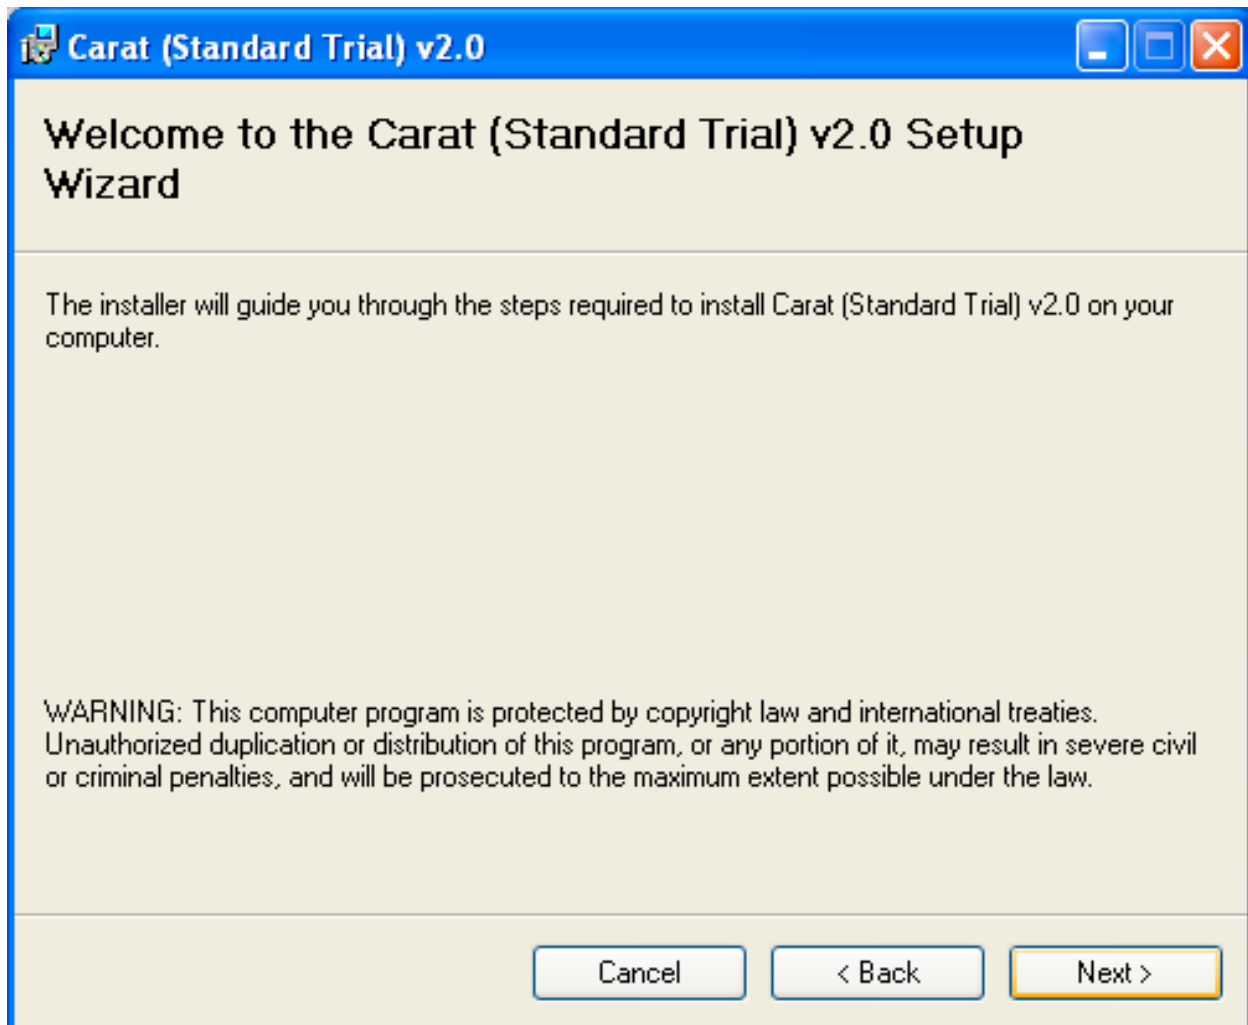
Carat (Standard Trial) v2.0

Welcome to the Carat (Standard Trial) v2.0 Setup Wizard

The installer will guide you through the steps required to install Carat (Standard Trial) v2.0 on your computer.

WARNING: This computer program is protected by copyright law and international treaties. Unauthorized duplication or distribution of this program, or any portion of it, may result in severe civil or criminal penalties, and will be prosecuted to the maximum extent possible under the law.

Cancel

< Back

Next >